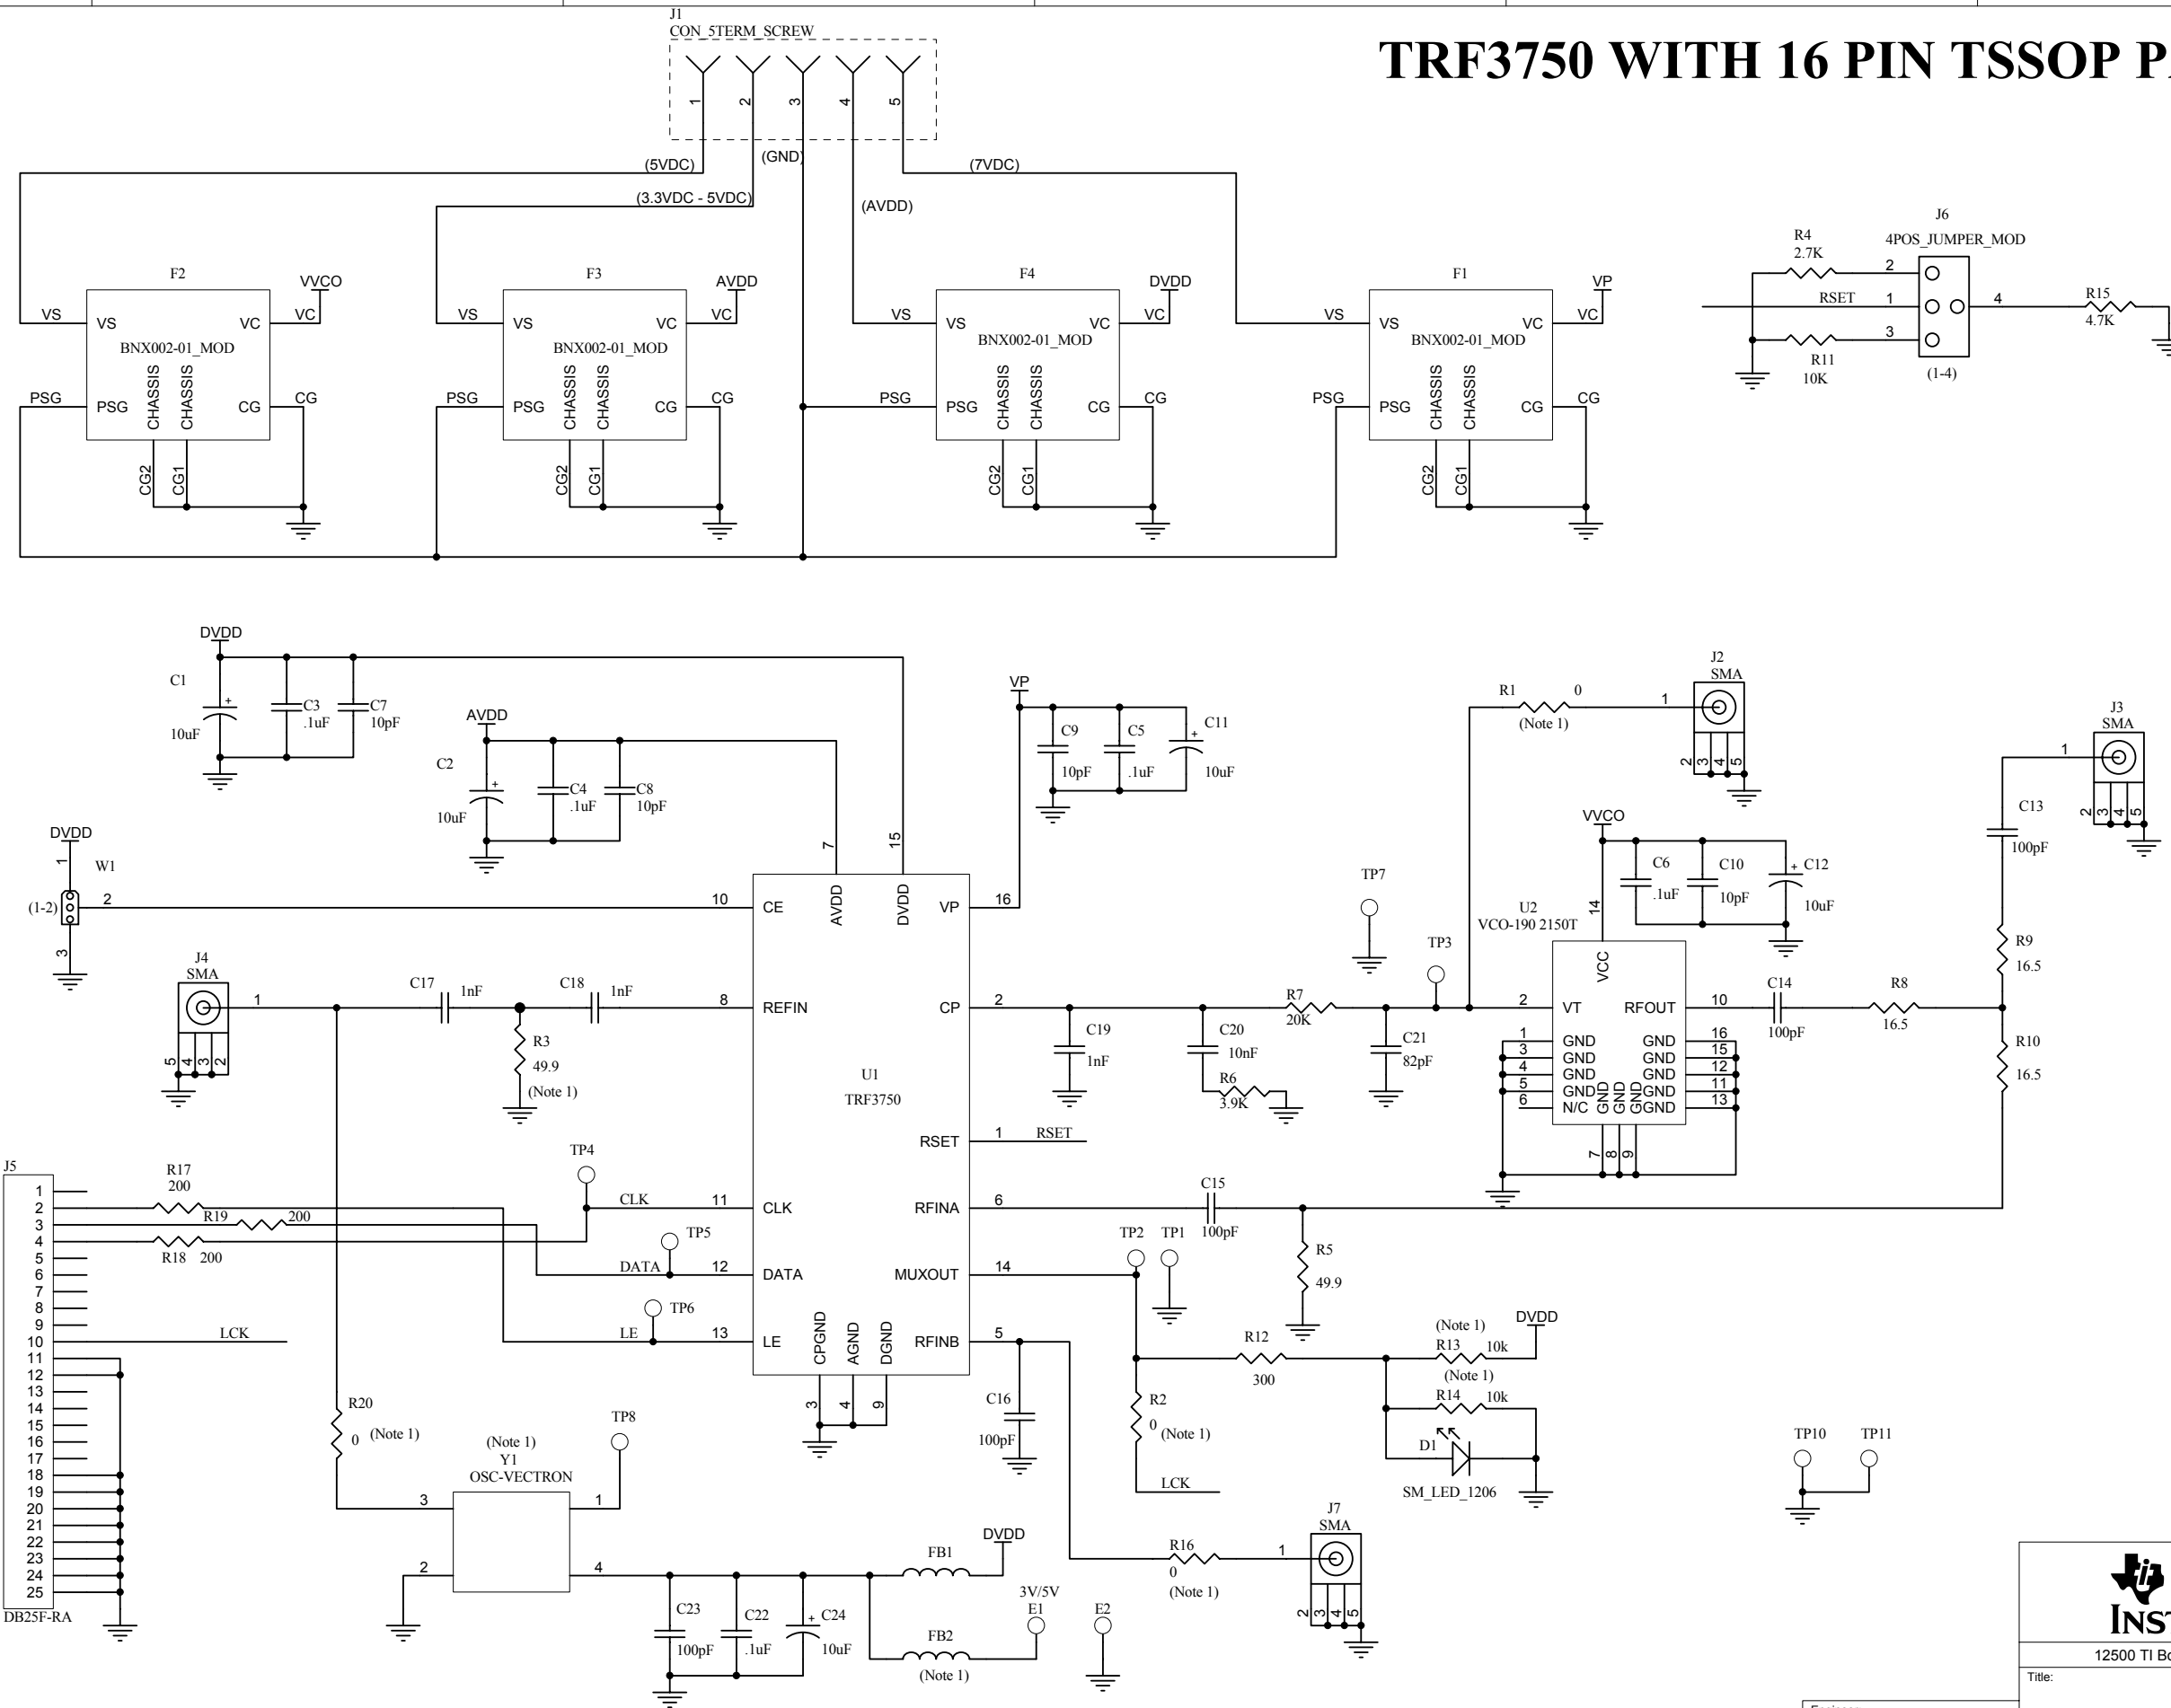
TRF3750 WITH 16 PIN TSSOP P

J1
CON_5TERM_SCREW
1 2 3 4 5
(5VDC) (GND) (7VDC)
(3.3VDC - 5VDC)
(AVDD)

F2
VS VC VVCO
VS VC
BNX002-01_MOD
PSG PSG CHASSIS CHASSIS CG CG
CG2 CG1

F3
AVDD
VS VS VC VC
BNX002-01_MOD
PSG PSG CHASSIS CHASSIS CG CG
CG2 CG1

F4
DVDD
VS VS VC VC
BNX002-01_MOD
PSG PSG CHASSIS CHASSIS CG CG
CG2 CG1

F1
VP
VS VS VC VC
BNX002-01_MOD
PSG PSG CHASSIS CHASSIS CG CG
CG2 CG1

J6
4POS_JUMPER_MOD
R4
2.7K
2
RSET 1
3
4
R11
10K
(1-4)
R15
4.7K

DVDD
C1
10uF
C3 .1uF
C7 10pF

AVDD
C2
10uF
C4 .1uF
C8 10pF

VP
C9 10pF
C5 .1uF
C11 10uF

DVDD
1
W1
(1-2) 2
3

J4
SMA
1
5 4 3 2

C17 1nF
C18 1nF
R3
49.9
(Note 1)

U1
TRF3750
10 CE
8 REFIN
11 CLK
12 DATA
13 LE
7 AVDD
15 DVDD
16 VP
2 CP
1 RSET
6 RFINA
14 MUXOUT
5 RFINB
CPGND AGND DGND
3 4 9

RSET
TP4
CLK
TP5
DATA
TP6
LE

J5
1 2 3 4 5 6 7 8 9 10 11 12 13 14 15 16 17 18 19 20 21 22 23 24 25
DB25F-RA
R17
200
R19 200
R18 200
LCK

R20
0 (Note 1)
(Note 1)
Y1
OSC-VECTRON
3 1
2 4
TP8

C23 100pF
C22 .1uF
C24 10uF
FB1
DVDD
FB2
(Note 1)
3V/5V
E1
E2

R1 0
(Note 1)
J2
SMA
1
2 3 4 5

TP7
TP3
C19 1nF
C20 10nF
R6 3.9K
R7 20K
C21 82pF

VVCO
C6 .1uF
C10 10pF
C12 10uF
U2
VCO-190 2150T
14 VCC
2 VT
RFOUT 10
1 GND
3 GND
4 GND
5 GND
6 N/C
GND 16
GND 15
GND 12
GND 11
GND 13
GND GND GND
7 8 9

C14 100pF
R8 16.5
J3
SMA
1
2 3 4 5
C13 100pF
R9 16.5
R10 16.5

C15 100pF
TP2 TP1
R5 49.9
C16 100pF
R12 300
R2
0 (Note 1)
LCK
(Note 1)
R13 10k
DVDD
(Note 1)
R14 10k
D1
SM_LED_1206

R16
0
(Note 1)
J7
SMA
1
2 3 4 5

TP10 TP11

INS
12500 TI Bo
Title: